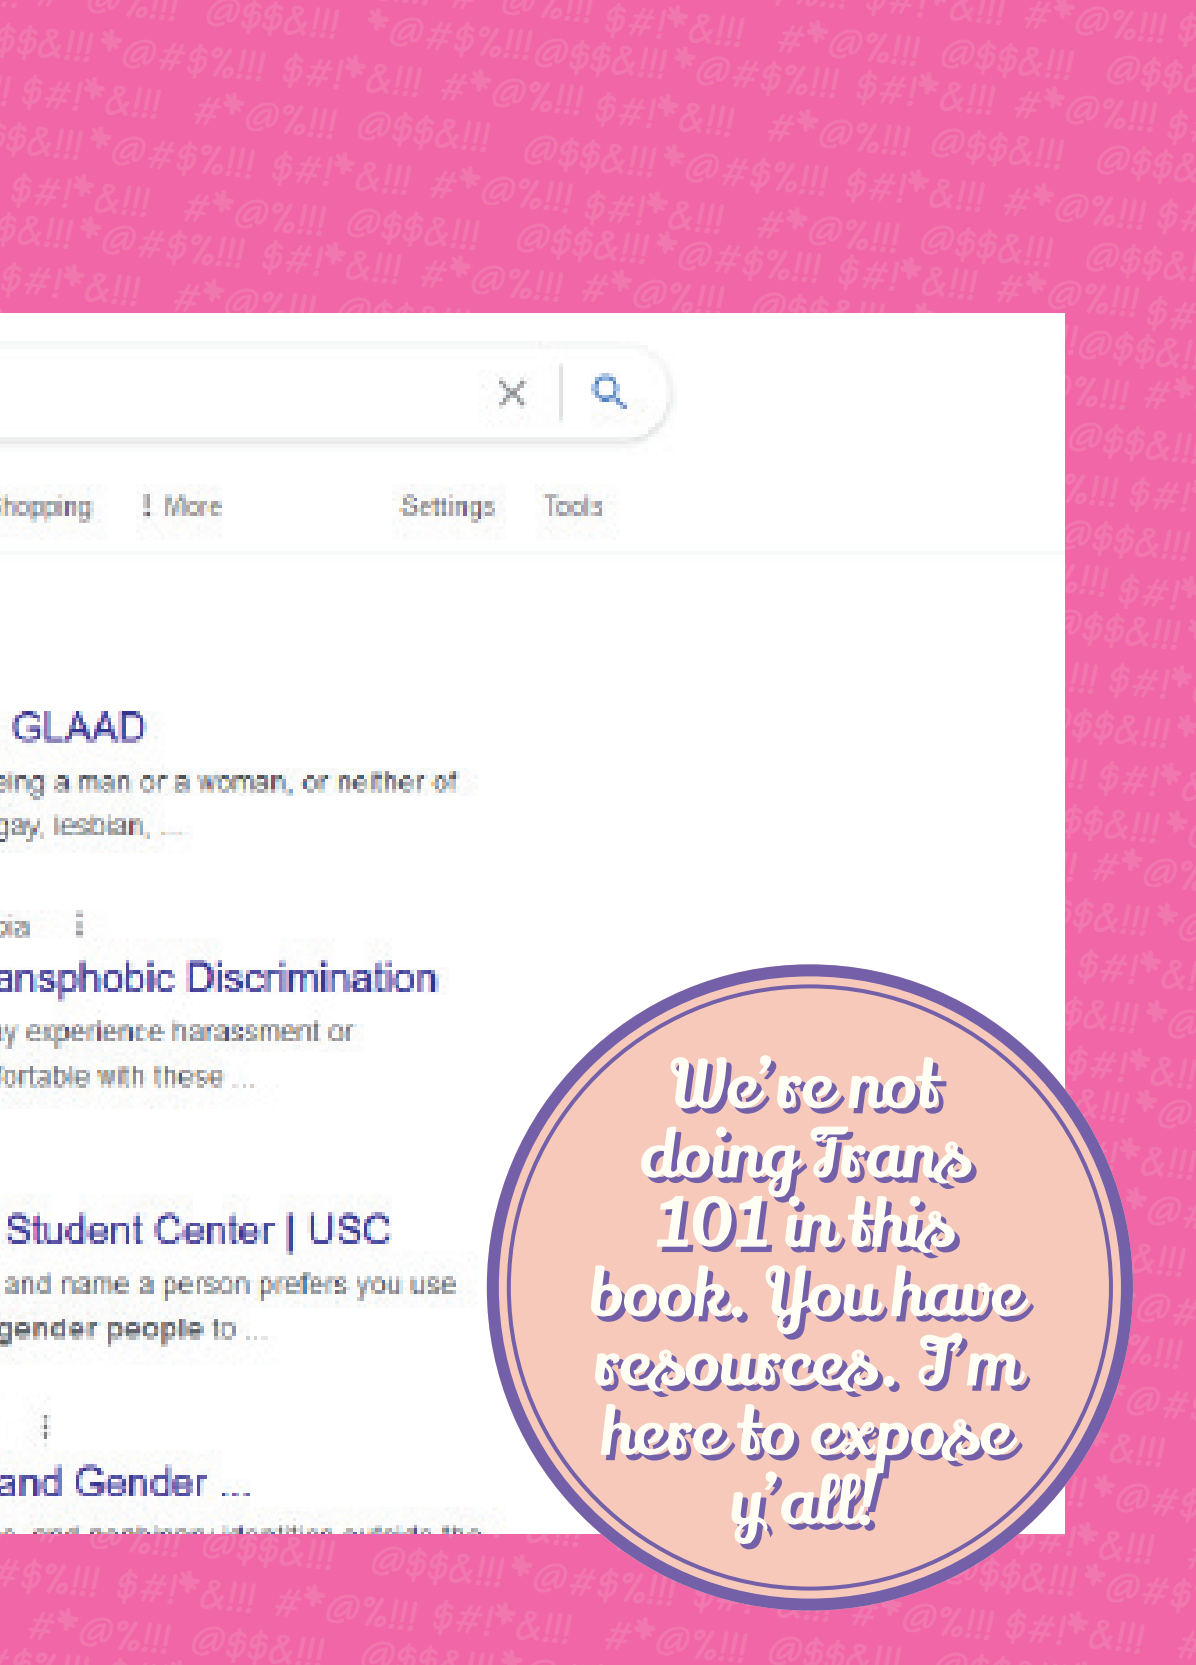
hopping ⋮ More Settings Tools

GLAAD

eing a man or a woman, or neither of gay, lesbian, ...

pia ⋮

ansphobic Discrimination

y experience harassment or fortable with these ...

Student Center | USC

and name a person prefers you use gender people to ...

⋮

and Gender ...

We're not doing Trans 101 in this book. You have resources. I'm here to expose y'all!